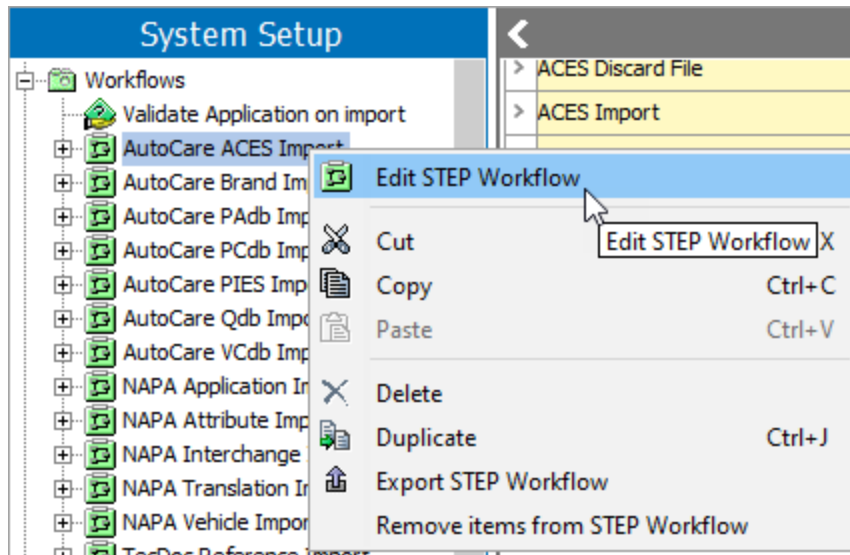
System Setup

Workflows

Validate Application on import

AutoCare ACES Import

AutoCare Brand Im

AutoCare PAdb Imp

AutoCare PCdb Imp

AutoCare PIES Imp

AutoCare Qdb Impo

AutoCare VCdb Imp

NAPA Application I

NAPA Attribute Imp

NAPA Interchange

NAPA Translation I

NAPA Vehicle Impor

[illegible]

ACES Discard File

ACES Import

Edit STEP Workflow

Cut

Edit STEP Workflow X

Copy Ctrl+C

Paste Ctrl+V

Delete

Duplicate Ctrl+J

Export STEP Workflow

Remove items from STEP Workflow